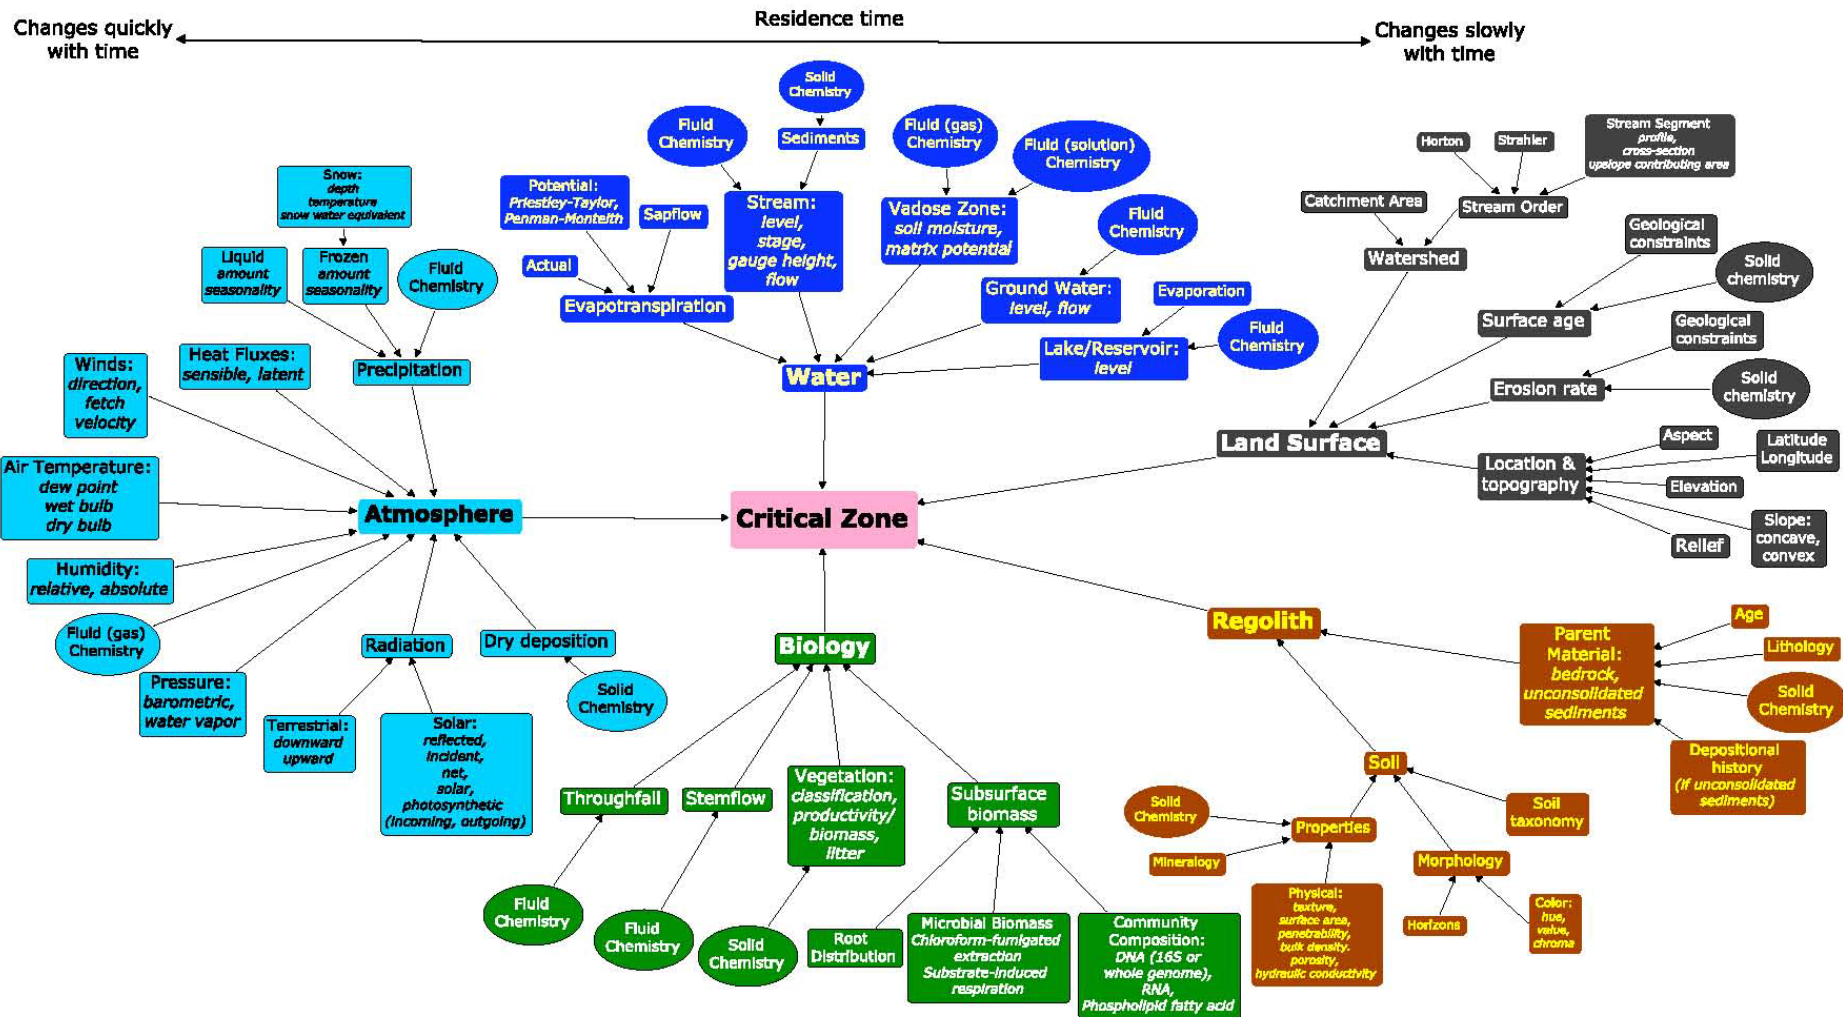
Changes quickly with time

Residence time

Changes slowly with time

Solid Chemistry

Fluid Chemistry

Sediments

Fluid (gas) Chemistry

Fluid (solution) Chemistry

Potential: Priestley-Taylor, Penman-Monteith

Sapflow

Stream: level, stage, gauge height, flow

Vadose Zone: soil moisture, matrix potential

Fluid Chemistry

Actual

Evapotranspiration

Ground Water: level, flow

Evaporation

Fluid Chemistry

Lake/Reservoir: level

Water

Snow: depth temperature snow water equivalent

Liquid amount seasonality

Frozen amount seasonality

Fluid Chemistry

Heat Fluxes: sensible, latent

Precipitation

Winds: direction, fetch velocity

Air Temperature: dew point wet bulb dry bulb

Atmosphere

Humidity: relative, absolute

Fluid (gas) Chemistry

Pressure: barometric, water vapor

Radiation

Dry deposition

Solid Chemistry

Terrestrial: downward upward

Solar: reflected, incident, net, solar, photosynthetic (incoming, outgoing)

Critical Zone

Horton

Strahler

Stream Segment profile, cross-section upslope contributing area

Catchment Area

Stream Order

Watershed

Geological constraints

Solid chemistry

Surface age

Geological constraints

Erosion rate

Solid chemistry

Land Surface

Aspect

Latitude Longitude

Location & topography

Elevation

Slope: concave, convex

Relief

Biology

Throughfall

Stemflow

Vegetation: classification, productivity/ biomass, litter

Subsurface biomass

Fluid Chemistry

Fluid Chemistry

Solid Chemistry

Root Distribution

Microbial Biomass Chloroform-fumigated extraction Substrate-induced respiration

Community Composition: DNA (16S or whole genome), RNA, Phospholipid fatty acid

Regolith

Age

Parent Material: bedrock, unconsolidated sediments

Lithology

Solid Chemistry

Depositional history (if unconsolidated sediments)

Soil

Solid Chemistry

Properties

Soil taxonomy

Mineralogy

Morphology

Physical: texture, surface area, penetrability, bulk density, porosity, hydraulic conductivity

Horizons

Color: hue, value, chroma